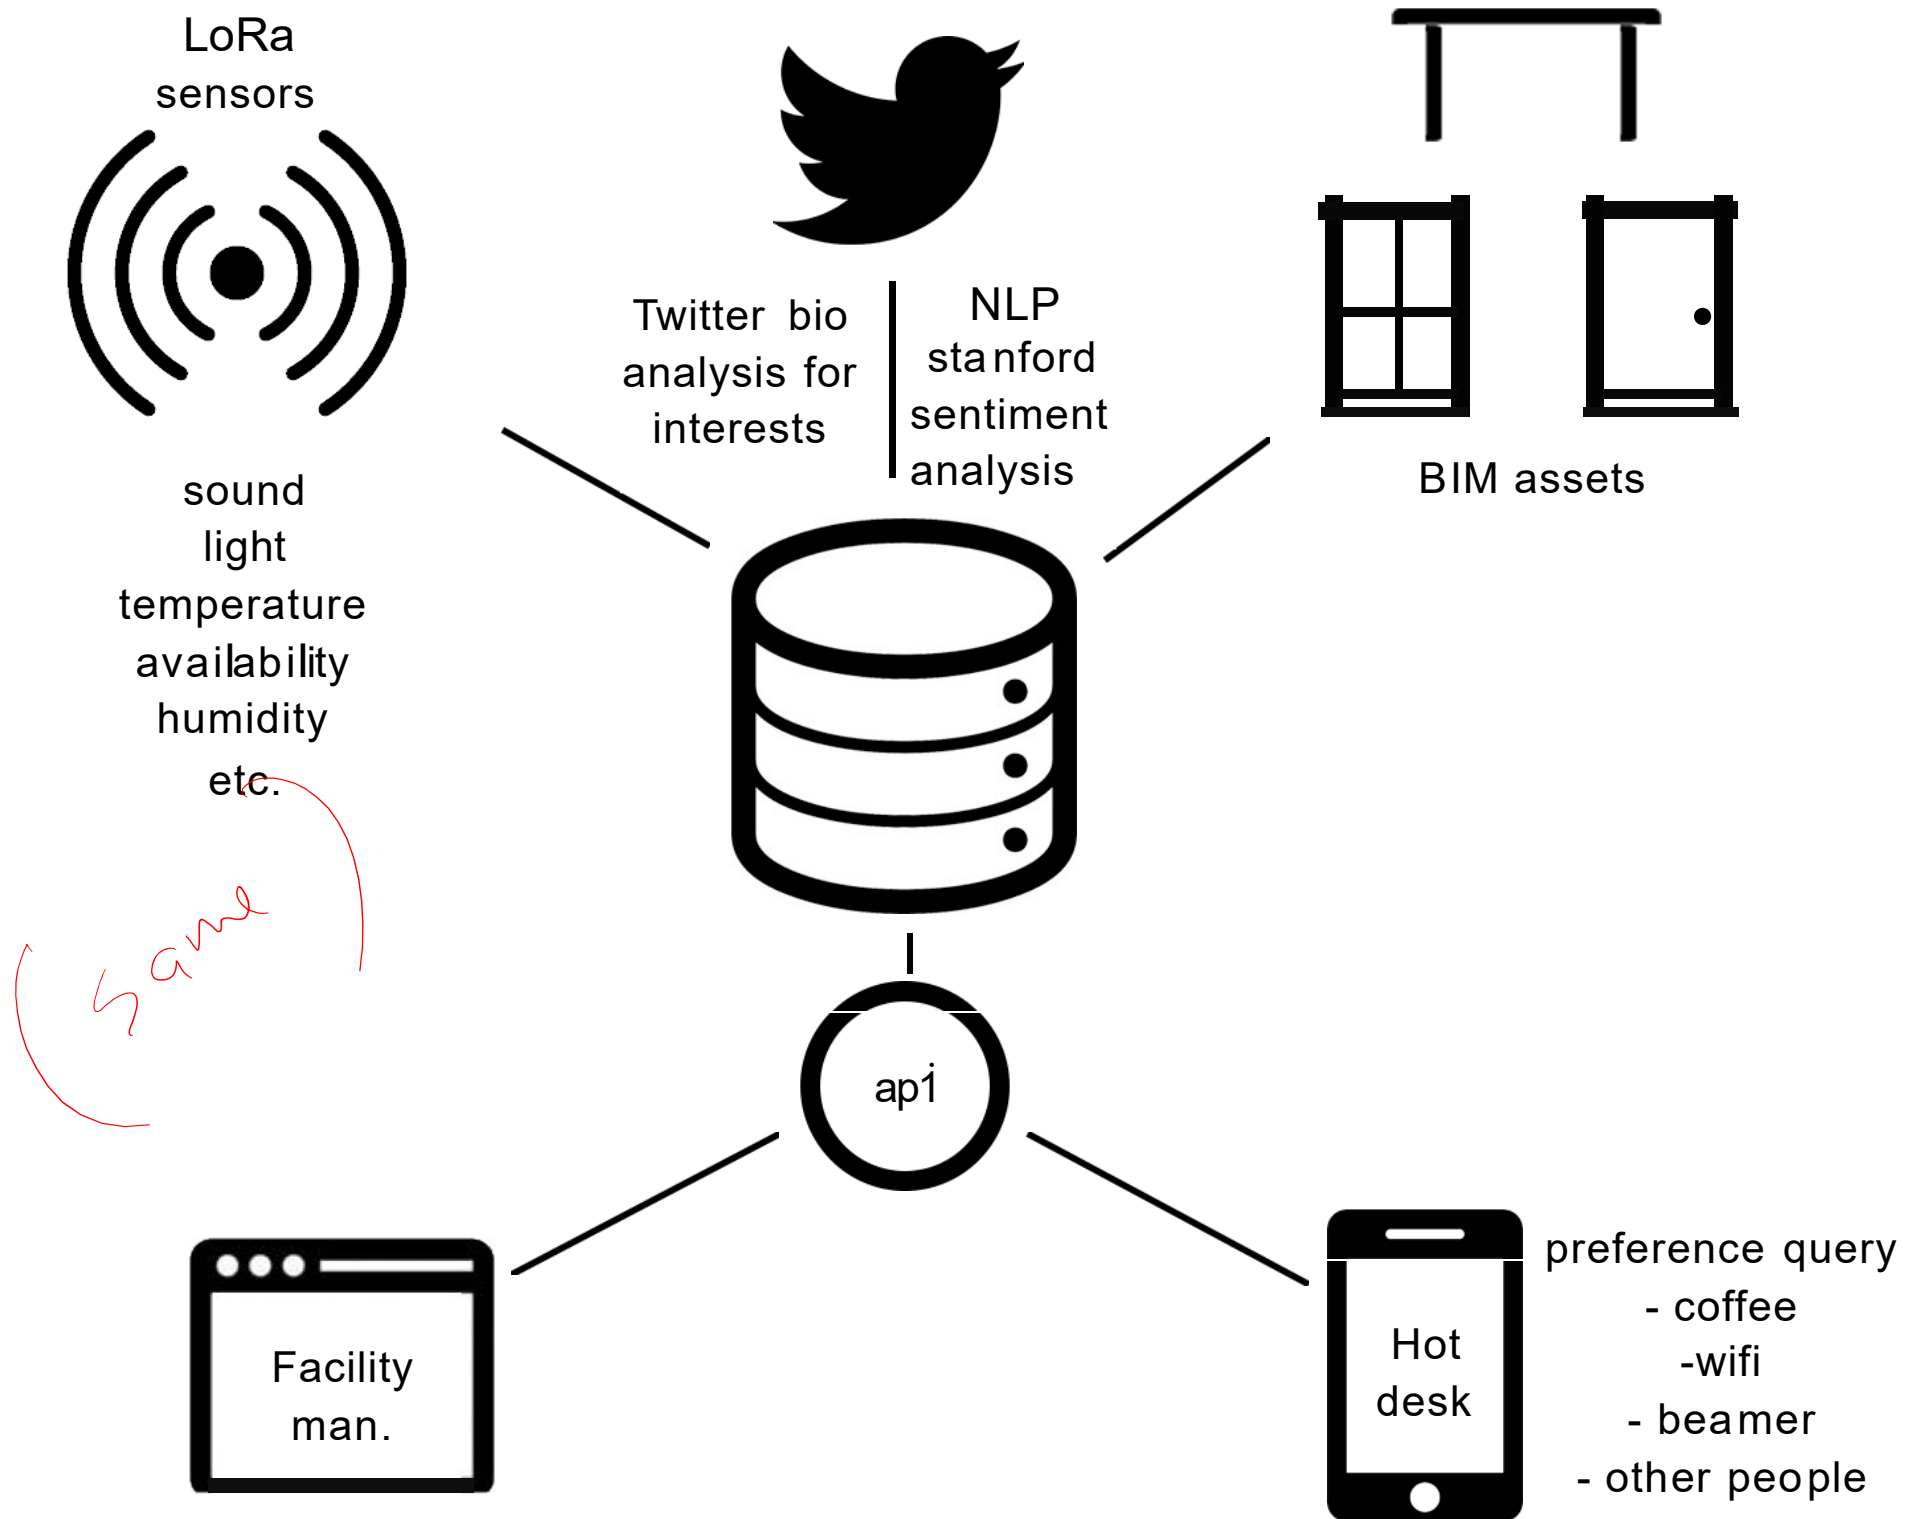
LoRa sensors

sound
light
temperature
availability
humidity
etc.

Same

Twitter bio analysis for interests

NLP stanford sentiment analysis

BIM assets

ap1

Facility man.

Hot desk

preference query
- coffee
-wifi
- beamer
- other people